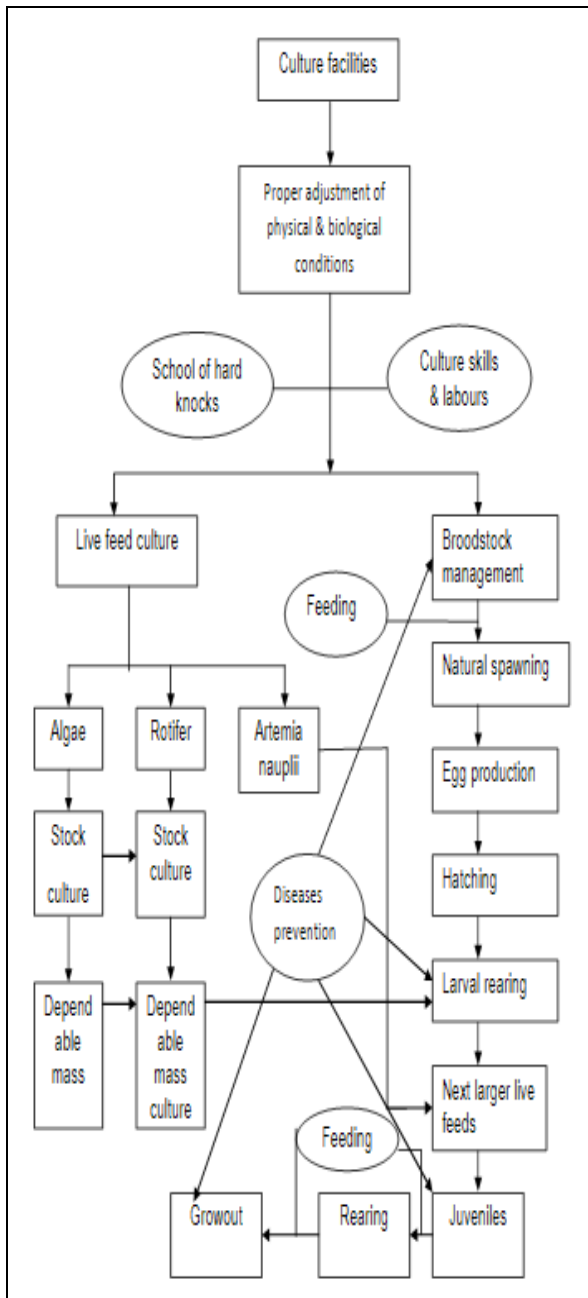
Culture facilities

Proper adjustment of physical & biological conditions

School of hard knocks

Culture skills & labours

Live feed culture

Broodstock management

Feeding

Natural spawning

Algae

Rotifer

Artemia nauplii

Egg production

Stock culture

Stock culture

Hatching

Diseases prevention

Larval rearing

Dependable mass

Dependable mass culture

Next larger live feeds

Feeding

Growout

Rearing

Juveniles